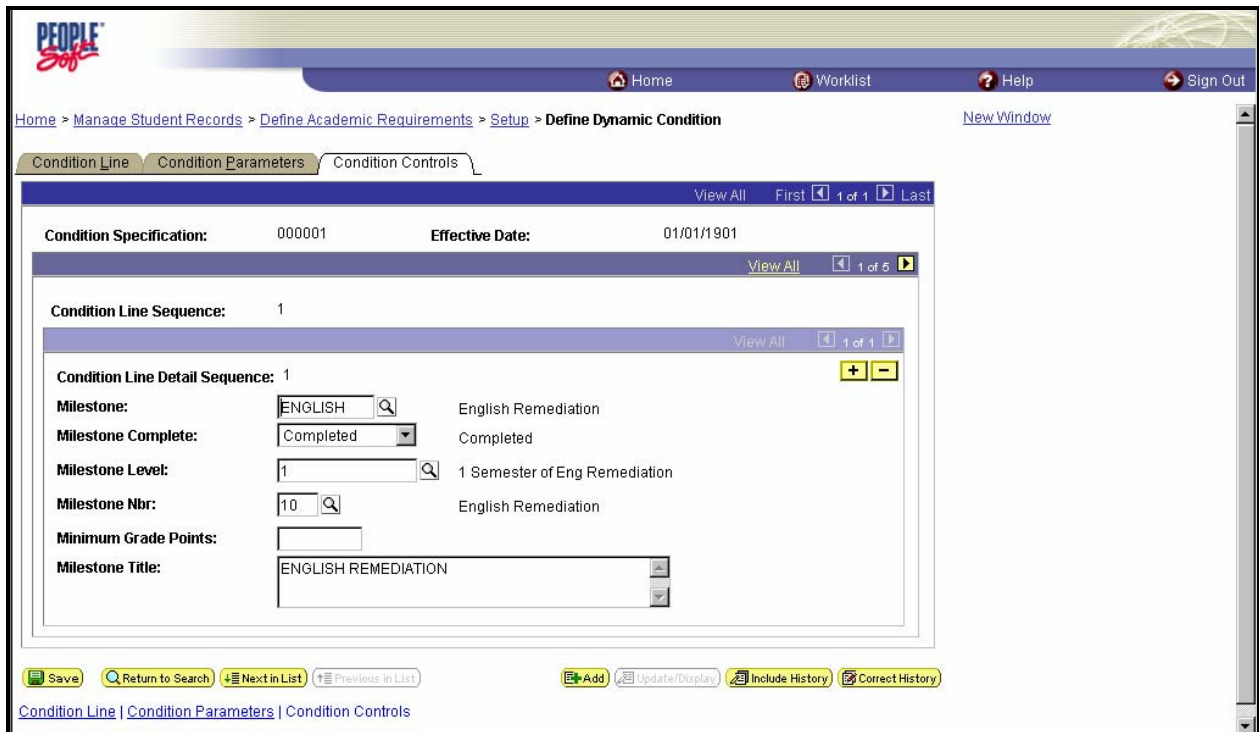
PEOPLE Soft

Home Worklist Help Sign Out

Home > Manage Student Records > Define Academic Requirements > Setup > Define Dynamic Condition

New Window

Condition Line | Condition Parameters | Condition Controls

View All First 1 of 1 Last

Condition Specification: 000001 Effective Date: 01/01/1901

View All 1 of 5

Condition Line Sequence: 1

View All 1 of 1

Condition Line Detail Sequence: 1

+ −

| | | |
|---|---|---|
| Milestone: | ENGLISH | English Remediation |
| Milestone Complete: | Completed | Completed |
| Milestone Level: | 1 | 1 Semester of Eng Remediation |
| Milestone Nbr: | 10 | English Remediation |
| Minimum Grade Points: | | |
| Milestone Title: | ENGLISH REMEDIATION | |

Save | Return to Search | Next in List | Previous in List | Add | Update/Display | Include History | Correct History

Condition Line | Condition Parameters | Condition Controls